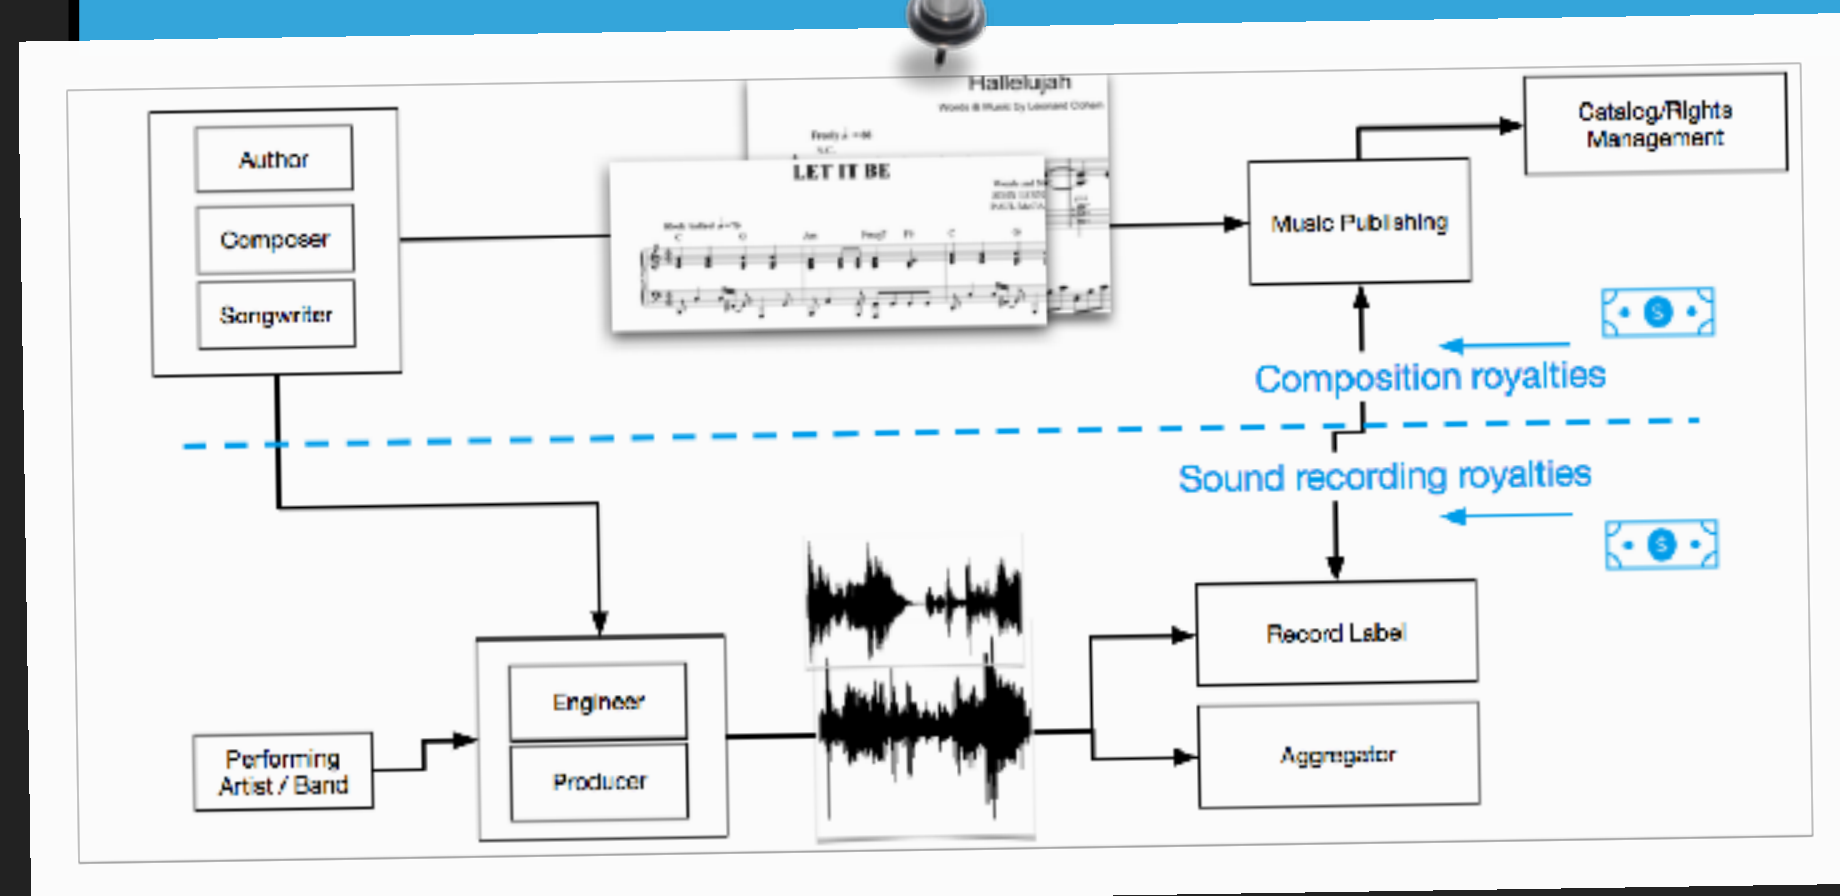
Author

Composer

Songwriter

Hallelujah

Words & Music by Leonard Cohen

LET IT BE

Music Publishing

Catalog/Rights Management

$

Composition royalties

Sound recording royalties

$

Record Label

Aggregator

Engineer

Producer

Performing Artist / Band